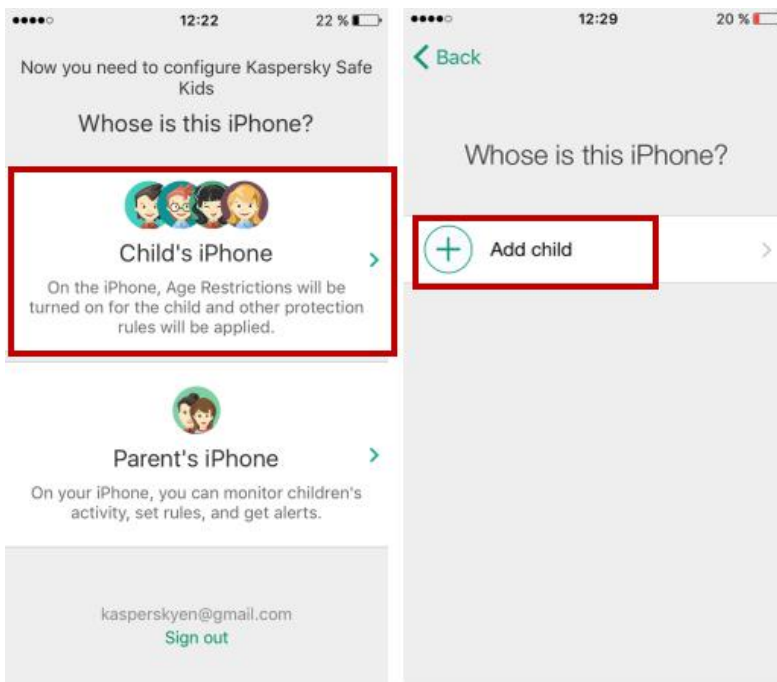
●●●●○ 12:22 22 %

Now you need to configure Kaspersky Safe Kids

Whose is this iPhone?

Child's iPhone

On the iPhone, Age Restrictions will be turned on for the child and other protection rules will be applied.

Parent's iPhone

On your iPhone, you can monitor children's activity, set rules, and get alerts.

kasperskyen@gmail.com

Sign out

●●●●○ 12:29 20 %

Back

Whose is this iPhone?

Add child